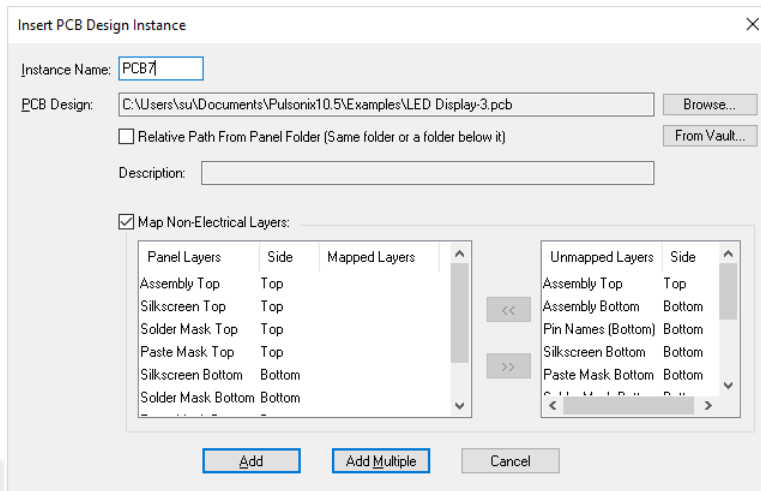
Insert PCB Design Instance

Instance Name: PCB7

PCB Design: C:\Users\su\Documents\Pulsonix10.5\Examples\LED Display-3.pcb

Browse...

Relative Path From Panel Folder (Same folder or a folder below it)

From Vault...

Description:

Map Non-Electrical Layers:

| Panel Layers | Side | Mapped Layers |
|---|---|---|
| Assembly Top | Top | |
| Silkscreen Top | Top | |
| Solder Mask Top | Top | |
| Paste Mask Top | Top | |
| Silkscreen Bottom | Bottom | |
| Solder Mask Bottom | Bottom | |

<<

>>

| Unmapped Layers | Side |
|---|---|
| Assembly Top | Top |
| Assembly Bottom | Bottom |
| Pin Names (Bottom) | Bottom |
| Silkscreen Bottom | Bottom |
| Paste Mask Bottom | Bottom |

Add

Add Multiple

Cancel